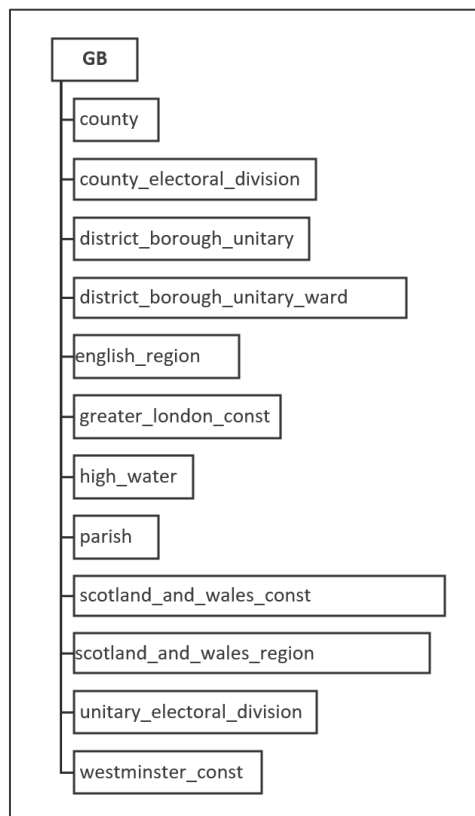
GB

county

county_electoral_division

district_borough_unitary

district_borough_unitary_ward

english_region

greater_london_const

high_water

parish

scotland_and_wales_const

scotland_and_wales_region

unitary_electoral_division

westminster_const